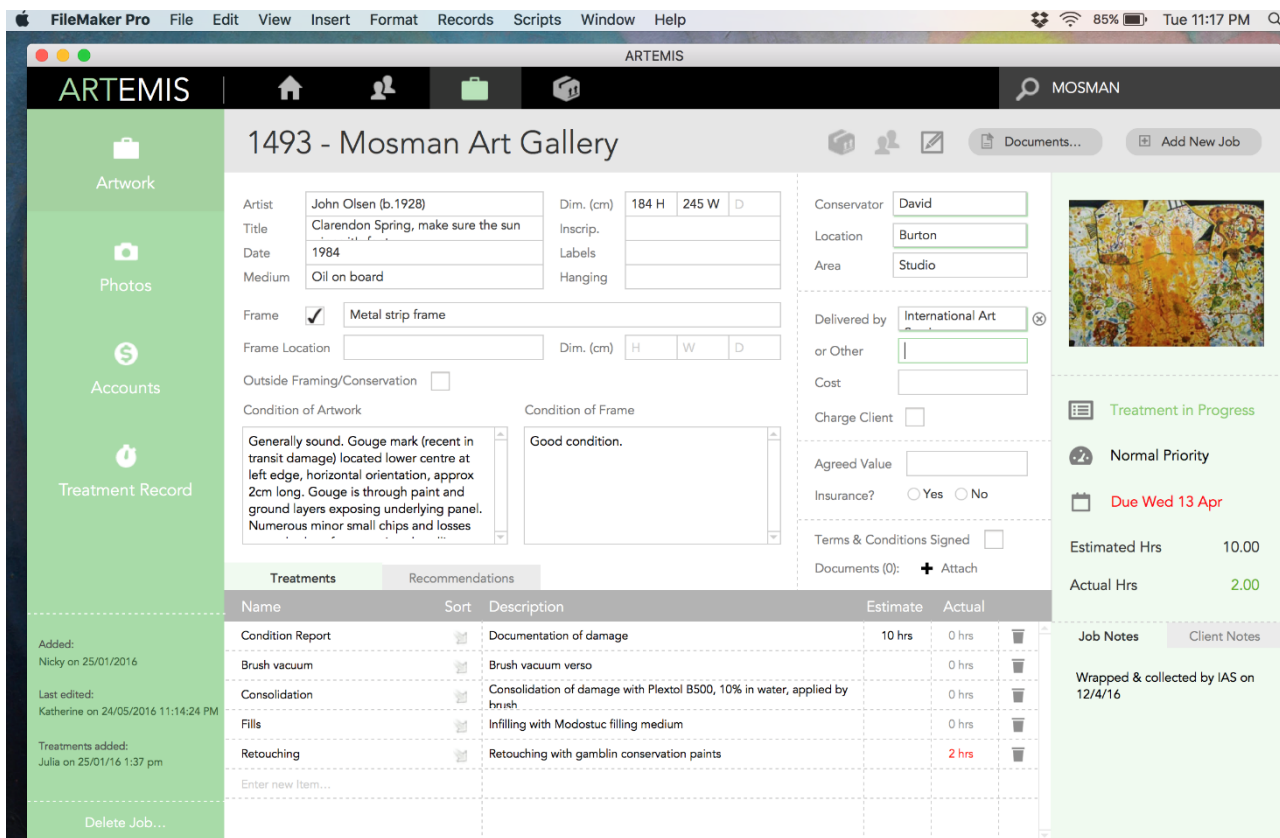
FileMaker Pro File Edit View Insert Format Records Scripts Window Help

85% Tue 11:17 PM

ARTEMIS

ARTEMIS

MOSMAN

Artwork

Photos

Accounts

Treatment Record

1493 - Mosman Art Gallery

Documents...

Add New Job

Artist John Olsen (b.1928)
Title Clarendon Spring, make sure the sun
Date 1984
Medium Oil on board

Dim. (cm) 184 H 245 W D
Inscrip.
Labels
Hanging

Frame ✓ Metal strip frame

Frame Location

Dim. (cm) H W D

Outside Framing/Conservation

Condition of Artwork

Generally sound. Gouge mark (recent in transit damage) located lower centre at left edge, horizontal orientation, approx 2cm long. Gouge is through paint and ground layers exposing underlying panel. Numerous minor small chips and losses

Condition of Frame

Good condition.

Conservator David
Location Burton
Area Studio

Delivered by International Art
or Other
Cost
Charge Client

Agreed Value
Insurance? Yes No

Terms & Conditions Signed
Documents (0): Attach

Treatment in Progress

Normal Priority

Due Wed 13 Apr

Estimated Hrs 10.00

Actual Hrs 2.00

Treatments Recommendations

| Name | Sort | Description | Estimate | Actual |
|---|---|---|---|---|
| Condition Report | | Documentation of damage | 10 hrs | 0 hrs |
| Brush vacuum | | Brush vacuum verso | | 0 hrs |
| Consolidation | | Consolidation of damage with Plextol B500, 10% in water, applied by brush | | 0 hrs |
| Fills | | Infilling with Modostuc filling medium | | 0 hrs |
| Retouching | | Retouching with gamblin conservation paints | | 2 hrs |
| Enter new Item... | | | | |

Job Notes Client Notes

Wrapped & collected by IAS on 12/4/16

Added:
Nicky on 25/01/2016

Last edited:
Katherine on 24/05/2016 11:14:24 PM

Treatments added:
Julia on 25/01/16 1:37 pm

Delete Job...